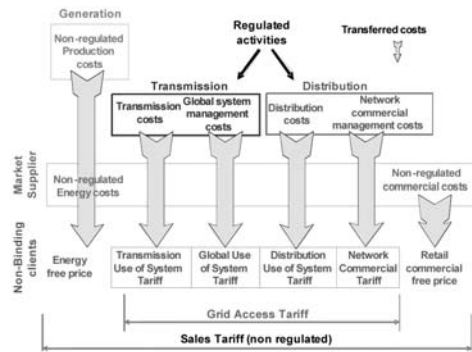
Generation

Non-regulated Production costs

Regulated activities

Transferred costs

Transmission

Distribution

Transmission costs

Global system management costs

Distribution costs

Network commercial management costs

Market Supplier

Non-regulated Energy costs

Non-regulated commercial costs

Non-Binding clients

Energy free price

Transmission Use of System Tariff

Global Use of System Tariff

Distribution Use of System Tariff

Network Commercial Tariff

Retail commercial free price

Grid Access Tariff

Sales Tariff (non regulated)